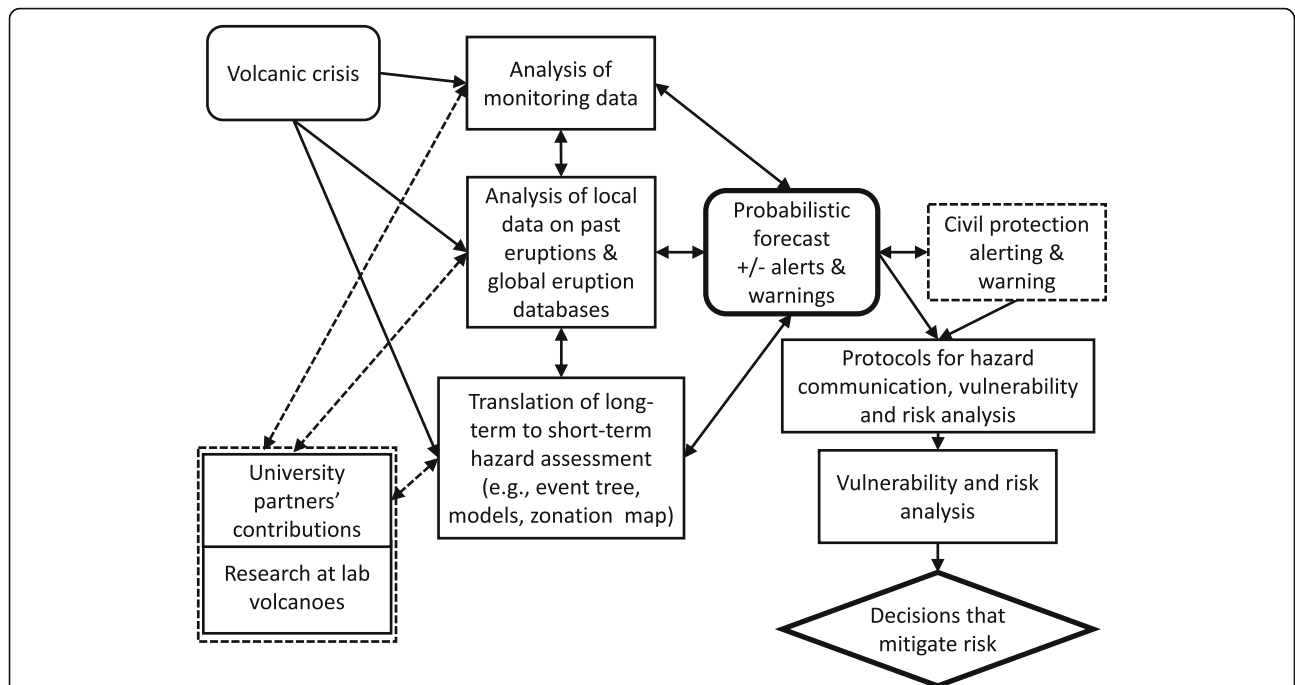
Volcanic crisis

Analysis of monitoring data

Analysis of local data on past eruptions & global eruption databases

Probabilistic forecast +/- alerts & warnings

Civil protection alerting & warning

Protocols for hazard communication, vulnerability and risk analysis

Translation of long-term to short-term hazard assessment (e.g., event tree, models, zonation map)

University partners' contributions

Research at lab volcanoes

Vulnerability and risk analysis

Decisions that mitigate risk